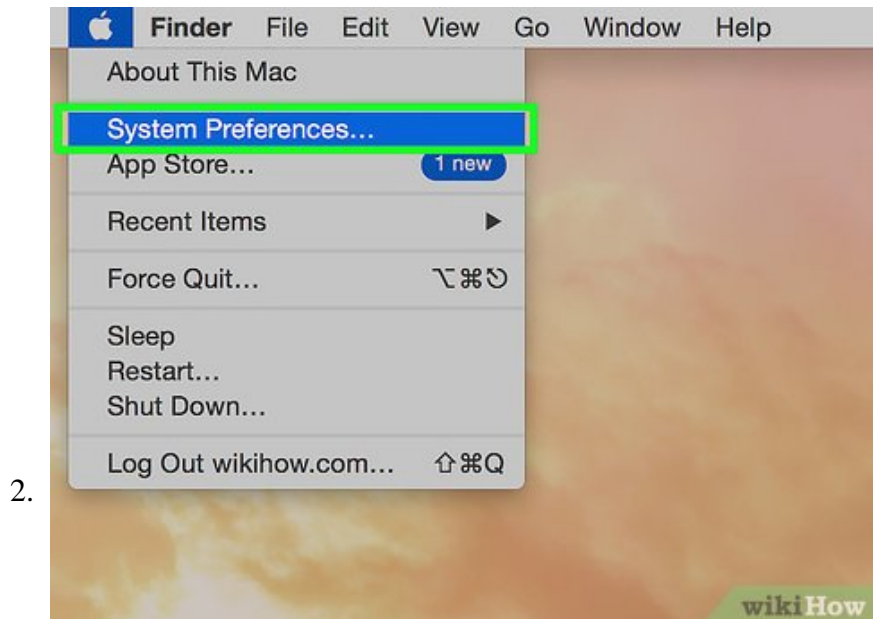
Finder File Edit View Go Window Help

About This Mac

System Preferences...
App Store... 1 new

Recent Items ▶

Force Quit... ⌥⌘⎋

Sleep
Restart...
Shut Down...

Log Out wikihow.com... ⇧⌘Q

2.

wikiHow